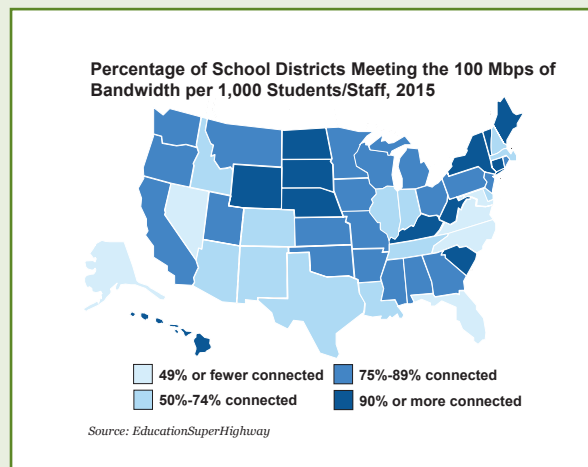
Percentage of School Districts Meeting the 100 Mbps of Bandwidth per 1,000 Students/Staff, 2015

49% or fewer connected
75%-89% connected
50%-74% connected
90% or more connected

Source: EducationSuperHighway